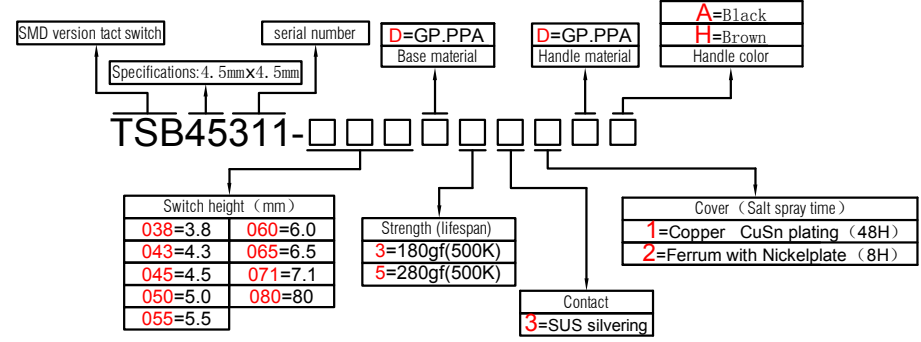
SMD version tact switch

Specifications: 4.5mm×4.5mm

serial number

D=GP.PPA
Base material

D=GP.PPA
Handle material

A=Black
H=Brown
Handle color

TSB45311-□□□□□□□□□

| Switch height (mm) | |
|---|---|
| 038=3.8 | 060=6.0 |
| 043=4.3 | 065=6.5 |
| 045=4.5 | 071=7.1 |
| 050=5.0 | 080=80 |
| 055=5.5 | |

| Strength (lifespan) |
|---|
| 3=180gf(500K) |
| 5=280gf(500K) |

| Contact |
|---|
| 3=SUS silvering |

| Cover (Salt spray time) |
|---|
| 1=Copper CuSn plating (48H) |
| 2=Ferrum with Nickelplate (8H) |